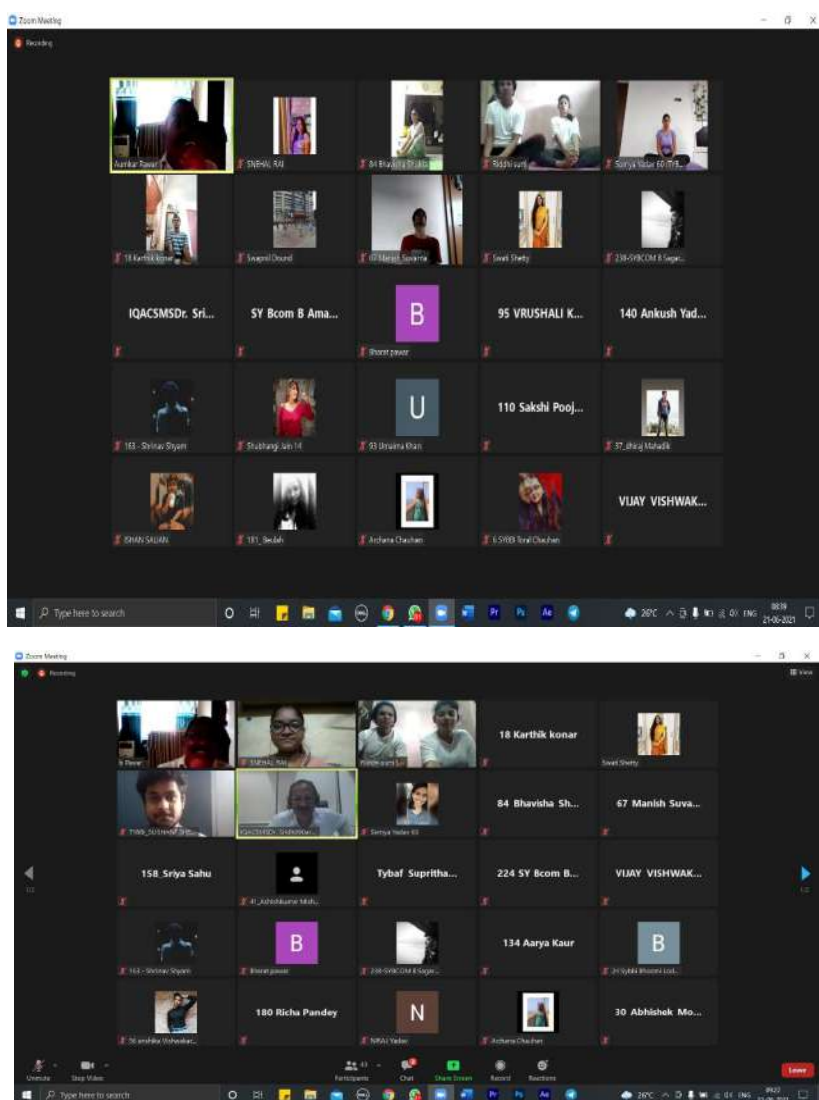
Zoom Meeting

Recording

Aumkar Rawal
SNEHAL RAI
84 Bhavisha Shah
Riddhi
Soniya Yadav 60
18 Karthik konar
Swapnil Dound
67 Manish Suvarna
Swati Shetty
239-SYBCOM B Sagar
IQACSMSDr. Sri...
SY Bcom B Ama...
B
Bharat pawar
95 VRUSHALI K...
140 Ankush Yad...
163 - Shrinav Shyam
Shubhangi Jain 14
U
93 Umaima Khan
110 Sakshi Pooj...
37_dhiraj Mahadik
ISHAN SAUAN
181_Beulah
Archana Chauhan
6 SYBBI Toral Chauhan
VIJAY VISHWAK...

Type here to search
26°C ENG 08:39 21-06-2021

Zoom Meeting

Recording

View

SNEHAL RAI
18 Karthik konar
Swati Shetty
TYBB_SUSHANT
IQACSMSDr. Srikrishnan
Soniya Yadav 60
84 Bhavisha Sh...
67 Manish Suva...
158_Sriya Sahu
41_Ashishkumar Mish...
Tybaf Supritha...
224 SY Bcom B...
VIJAY VISHWAK...
163 - Shrinav Shyam
B
Bharat pawar
239-SYBCOM B Sagar
134 Aarya Kaur
B
24 Sybbi Bhoomi
56 anshika Vishwakar...
180 Richa Pandey
N
NIRAJ Yadav
Archana Chauhan
30 Abhishek Mo...

Unmute
Stop Video
Participants
Chat
Share Screen
Record
Reactions
Leave

Type here to search
26°C ENG